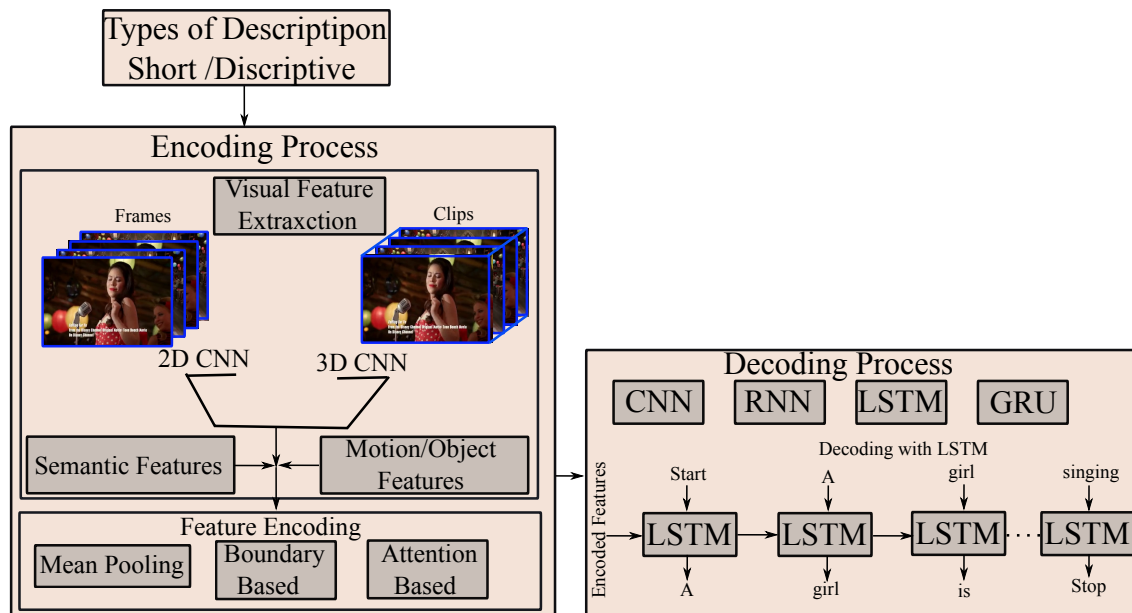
Types of Descriptipon
Short /Discriptive

Encoding Process

Visual Feature Extraxction

Frames

Clips

2D CNN

3D CNN

Semantic Features

Motion/Object Features

Feature Encoding

Mean Pooling

Boundary Based

Attention Based

Decoding Process

CNN

RNN

LSTM

GRU

Decoding with LSTM

Encoded Features

Start

A

girl

singing

LSTM

LSTM

LSTM

LSTM

A

girl

is

Stop